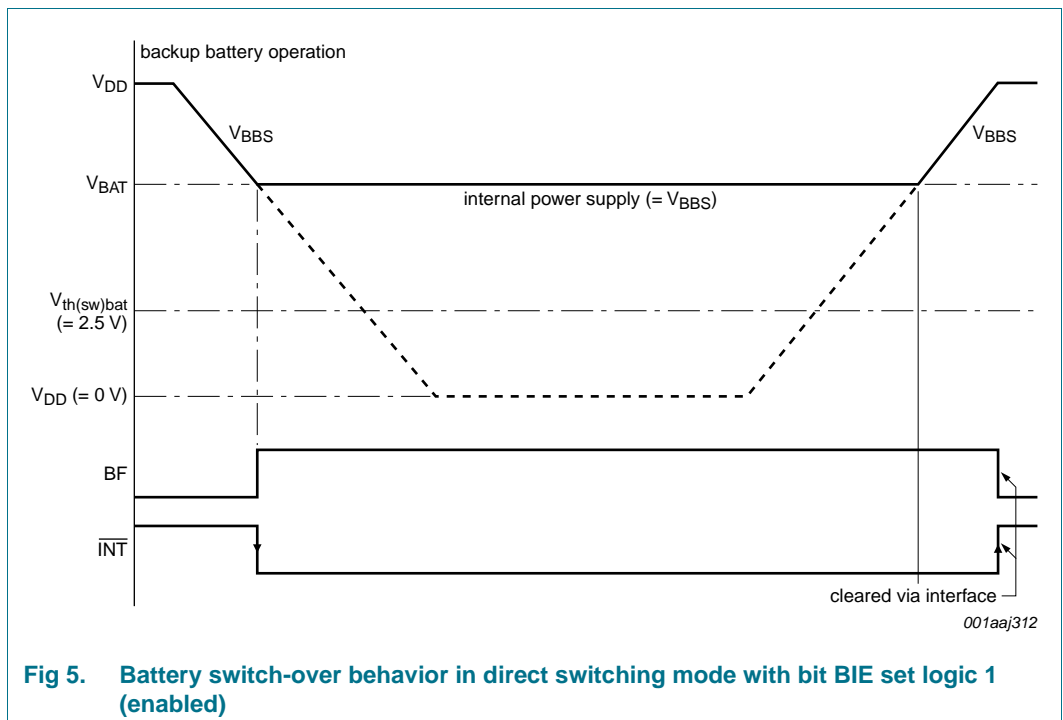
backup battery operation

$V_{DD}$

$V_{BBS}$

$V_{BBS}$

$V_{BAT}$

internal power supply (= $V_{BBS}$)

$V_{th(sw)bat}$ (= 2.5 V)

$V_{DD}$ (= 0 V)

BF

$\overline{INT}$

cleared via interface

001aaj312

**Fig 5. Battery switch-over behavior in direct switching mode with bit BIE set logic 1 (enabled)**